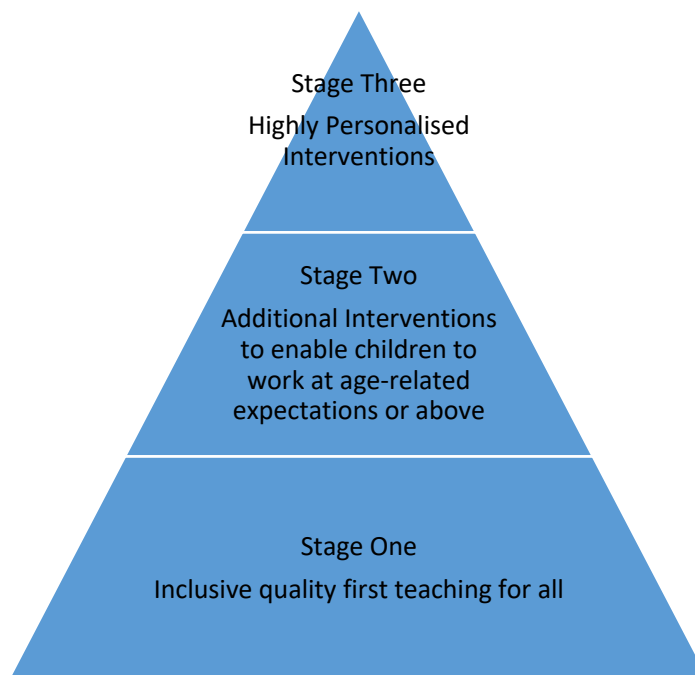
Stage Three

Highly Personalised Interventions

Stage Two

Additional Interventions to enable children to work at age-related expectations or above

Stage One

Inclusive quality first teaching for all